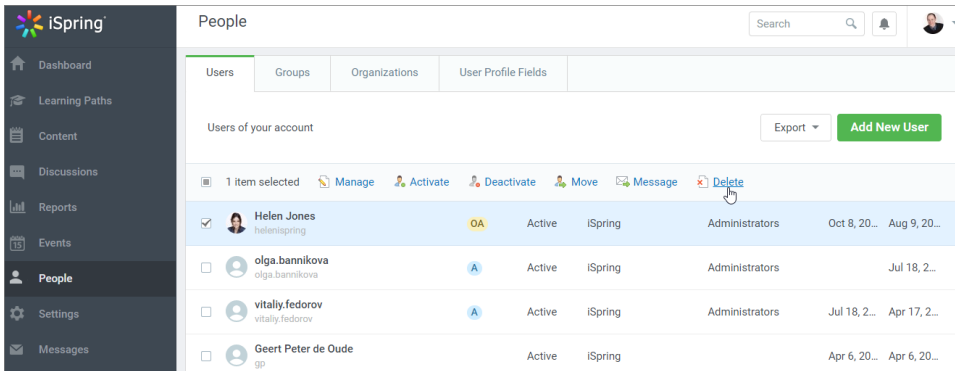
iSpring

Dashboard
Learning Paths
Content
Discussions
Reports
Events
People
Settings
Messages

People

Search

Users | Groups | Organizations | User Profile Fields

Users of your account

Export
Add New User

1 item selected  Manage  Activate  Deactivate  Move  Message  Delete

| | Name | Role | Status | Organization | Groups | | |
|---|---|---|---|---|---|---|---|
| ☑ | Helen Jones helenispring | OA | Active | iSpring | Administrators | Oct 8, 20... | Aug 9, 20... |
| ☐ | olga.bannikova olga.bannikova | A | Active | iSpring | Administrators | | Jul 18, 2... |
| ☐ | vitaliy.fedorov vitaliy.fedorov | A | Active | iSpring | Administrators | Jul 18, 2... | Apr 17, 2... |
| ☐ | Geert Peter de Oude gp | | Active | iSpring | | Apr 6, 20... | Apr 6, 20... |